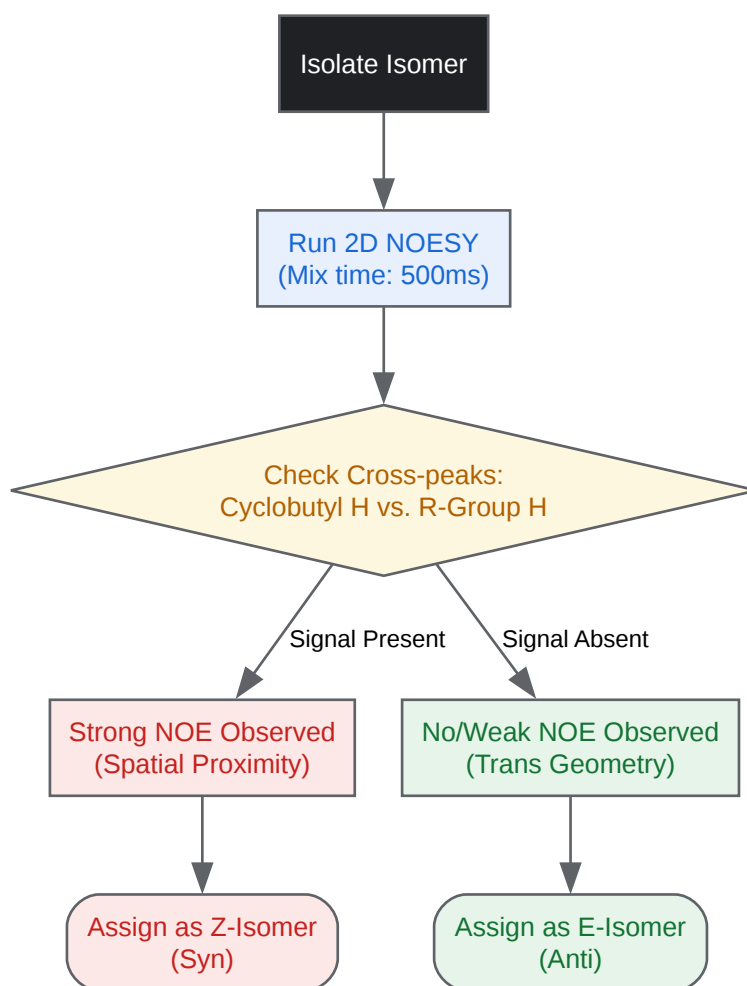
Isolate Isomer

Run 2D NOESY
(Mix time: 500ms)

Check Cross-peaks:
Cyclobutyl H vs. R-Group H

Signal Present

Signal Absent

Strong NOE Observed
(Spatial Proximity)

No/Weak NOE Observed
(Trans Geometry)

Assign as Z-Isomer
(Syn)

Assign as E-Isomer
(Anti)